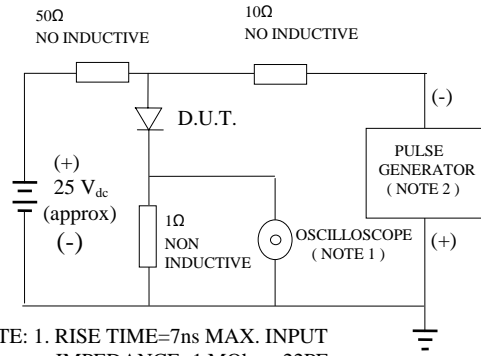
50Ω
NO INDUCTIVE

10Ω
NO INDUCTIVE

D.U.T.

(-)

PULSE
GENERATOR
( NOTE 2 )

(+)
25 V$_{dc}$
(approx)
(-)

1Ω
NON
INDUCTIVE

OSCILLOSCOPE
( NOTE 1 )

(+)

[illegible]TE: 1. RISE TIME=7ns MAX. INPUT
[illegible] IMPEDANCE=1 MΩhm 22PF